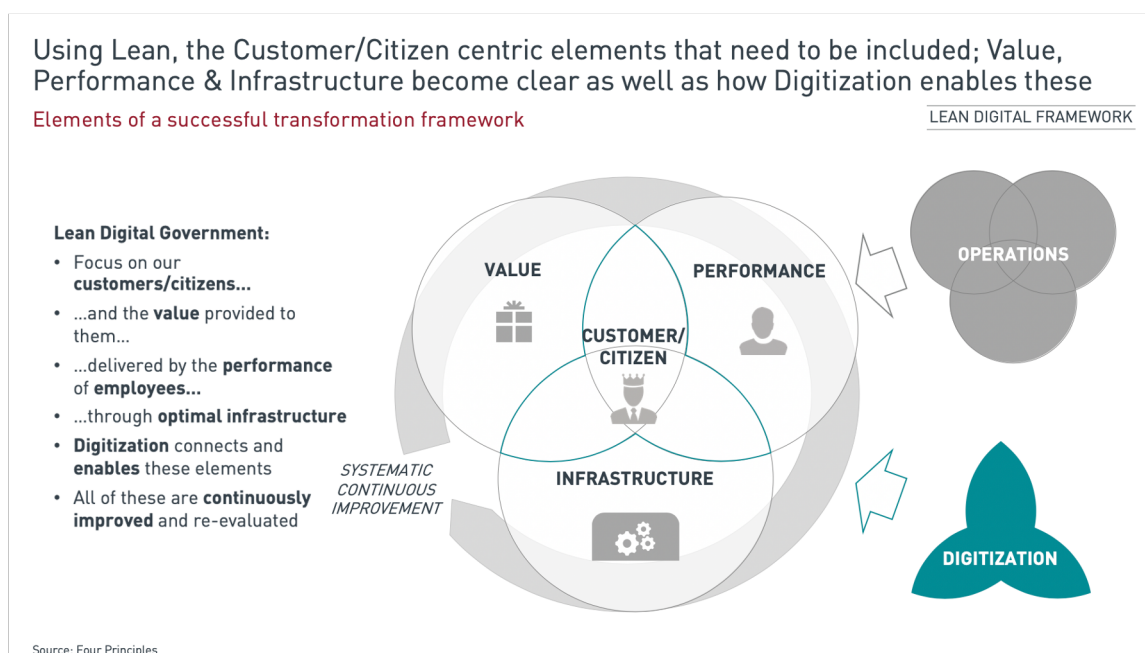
Using Lean, the Customer/Citizen centric elements that need to be included; Value, Performance & Infrastructure become clear as well as how Digitization enables these

Elements of a successful transformation framework

LEAN DIGITAL FRAMEWORK

Lean Digital Government:
• Focus on our customers/citizens...
• ...and the value provided to them...
• ...delivered by the performance of employees...
• ...through optimal infrastructure
• Digitization connects and enables these elements
• All of these are continuously improved and re-evaluated

VALUE

PERFORMANCE

CUSTOMER/ CITIZEN

INFRASTRUCTURE

SYSTEMATIC CONTINUOUS IMPROVEMENT

OPERATIONS

DIGITIZATION

Source: Four Principles